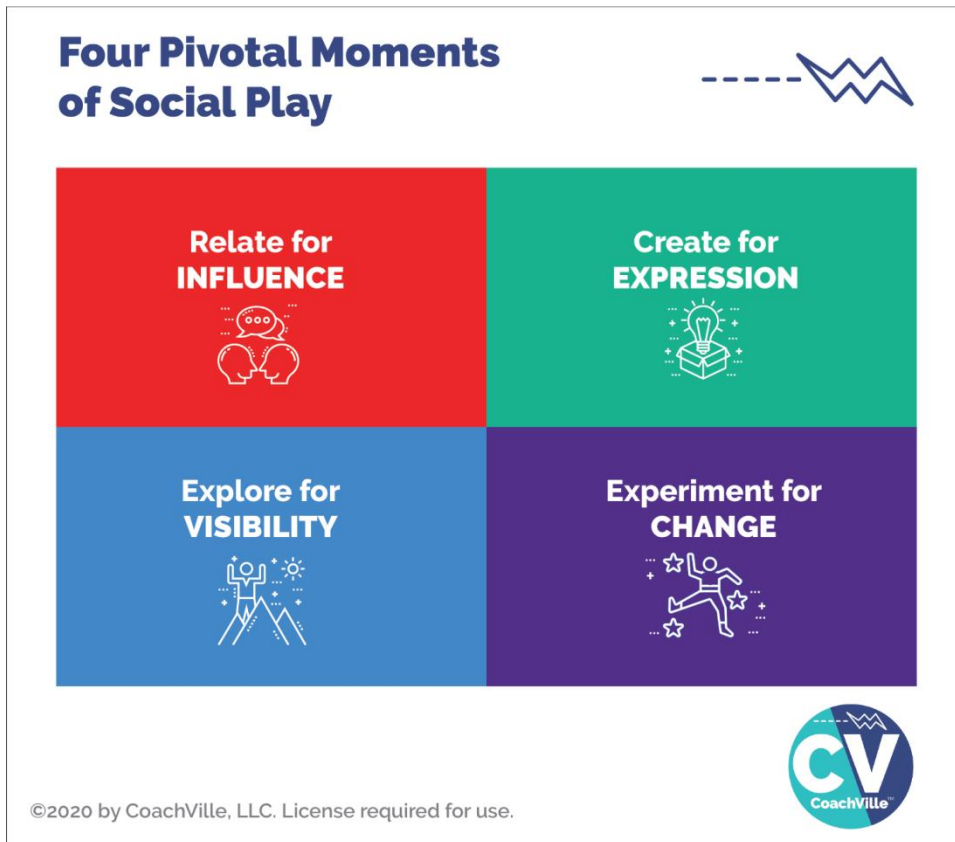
Four Pivotal Moments of Social Play

| Relate for INFLUENCE | Create for EXPRESSION |
|---|---|
| Explore for VISIBILITY | Experiment for CHANGE |

CV
CoachVille™

©2020 by CoachVille, LLC. License required for use.